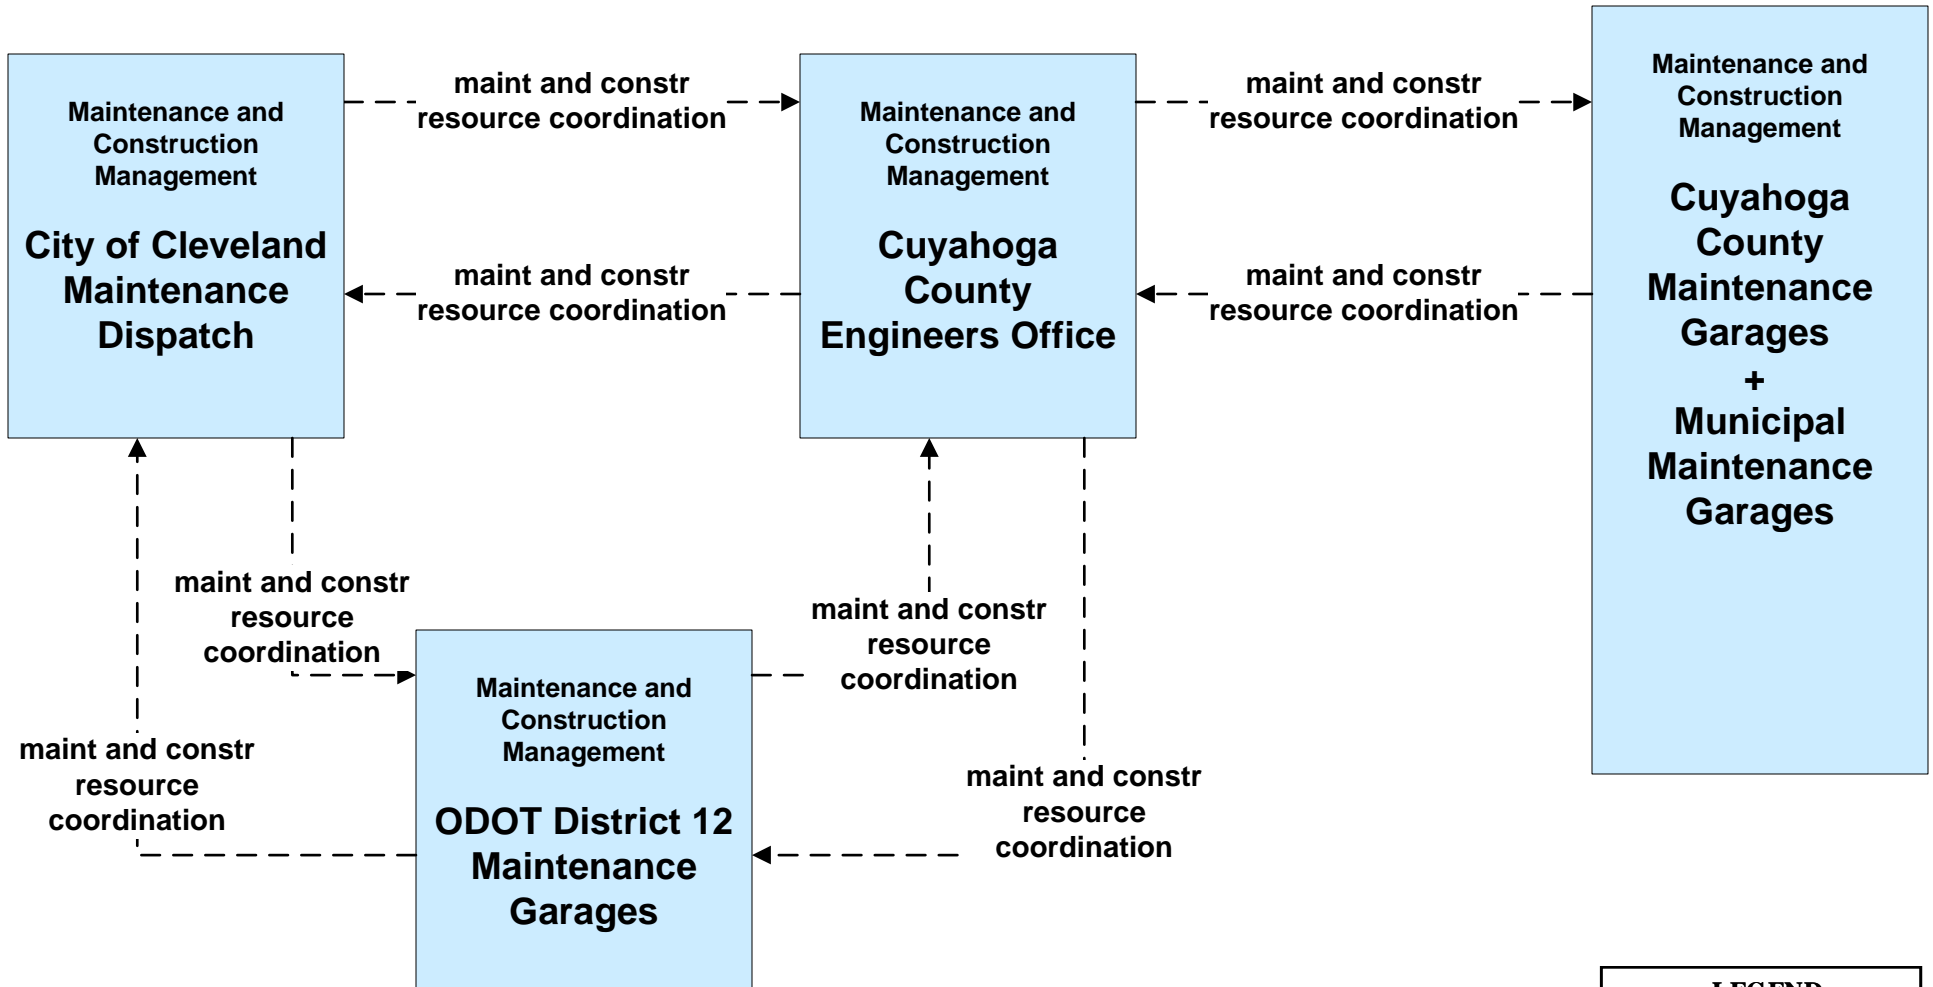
Maintenance and Construction Management

City of Cleveland Maintenance Dispatch

maint and constr resource coordination

maint and constr resource coordination

Maintenance and Construction Management

Cuyahoga County Engineers Office

maint and constr resource coordination

maint and constr resource coordination

Maintenance and Construction Management

Cuyahoga County Maintenance Garages + Municipal Maintenance Garages

maint and constr resource coordination

maint and constr resource coordination

maint and constr resource coordination

maint and constr resource coordination

Maintenance and Construction Management

ODOT District 12 Maintenance Garages

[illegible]